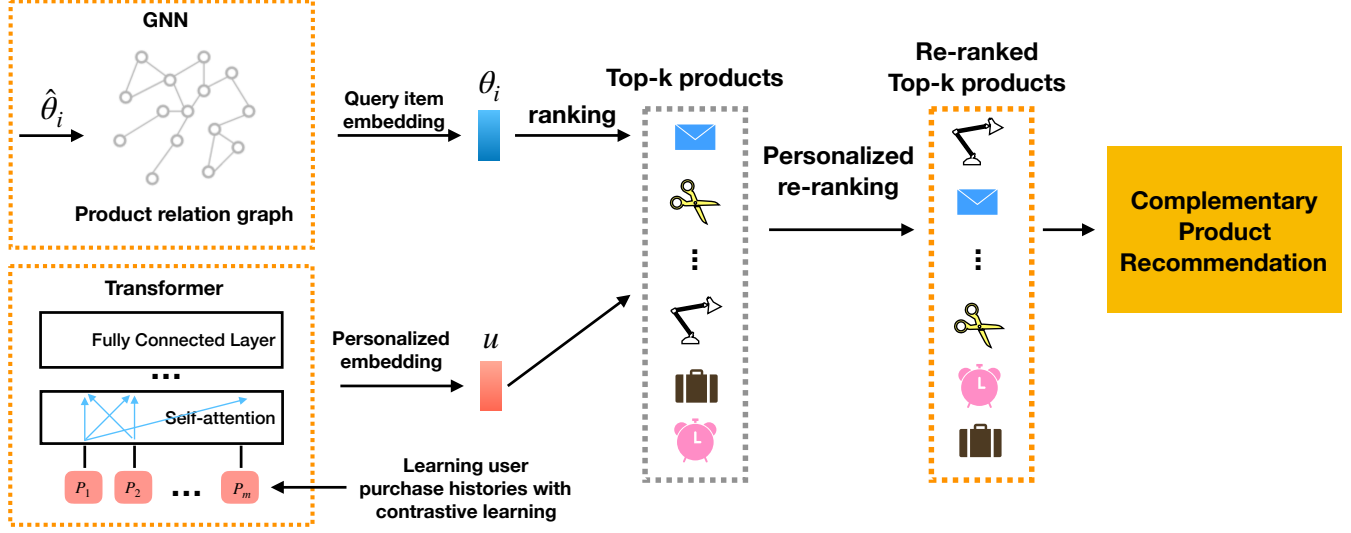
GNN

$\hat{\theta}_i$

Product relation graph

Query item embedding

$\theta_i$

ranking

Top-k products

Personalized re-ranking

Re-ranked Top-k products

Complementary Product Recommendation

Transformer

Fully Connected Layer

...

Self-attention

$P_1$ $P_2$ ... $P_m$

Personalized embedding

$u$

Learning user purchase histories with contrastive learning